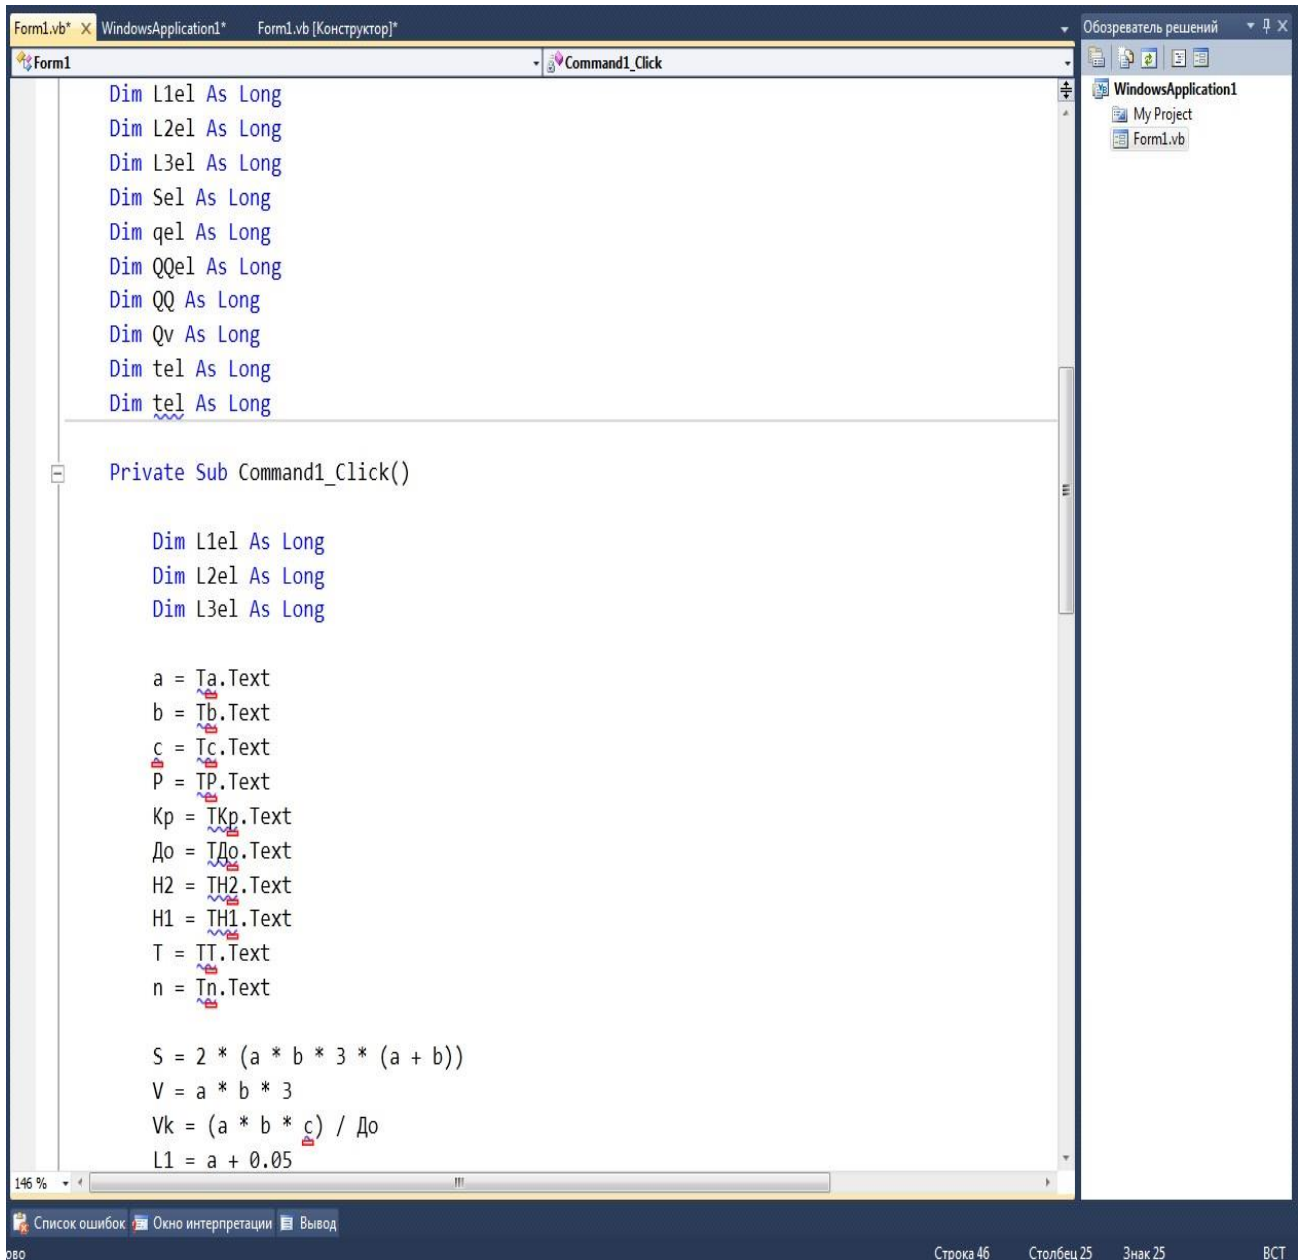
Form1.vb* × WindowsApplication1* Form1.vb [Конструктор]*

Обозреватель решений

Form1 Command1_Click

WindowsApplication1
My Project
Form1.vb

Dim L1el As Long
Dim L2el As Long
Dim L3el As Long
Dim Sel As Long
Dim qel As Long
Dim QQel As Long
Dim QQ As Long
Dim Qv As Long
Dim tel As Long
Dim tel As Long

Private Sub Command1_Click()

Dim L1el As Long
Dim L2el As Long
Dim L3el As Long

a = Ta.Text
b = Tb.Text
c = Tc.Text
P = TP.Text
Kp = TKp.Text
До = TДо.Text
H2 = TH2.Text
H1 = TH1.Text
T = TT.Text
n = Tn.Text

S = 2 * (a * b * 3 * (a + b))
V = a * b * 3
Vk = (a * b * c) / До
L1 = a + 0.05

146 %

Список ошибок Окно интерпретации Вывод

ово

Строка 46 Столбец 25 Знак 25 ВСТ